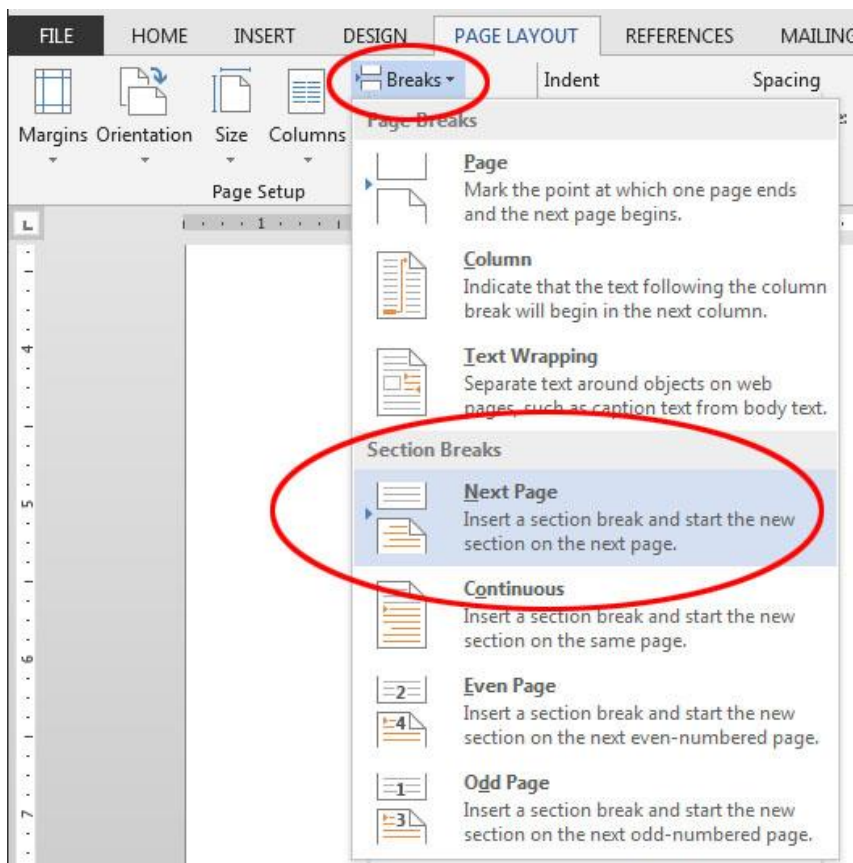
FILE HOME INSERT DESIGN PAGE LAYOUT REFERENCES MAILING

Margins Orientation Size Columns

Breaks

Indent

Spacing

Page Setup

L

1

4

5

6

7

Page Breaks

Page
Mark the point at which one page ends and the next page begins.

Column
Indicate that the text following the column break will begin in the next column.

Text Wrapping
Separate text around objects on web pages, such as caption text from body text.

Section Breaks

Next Page
Insert a section break and start the new section on the next page.

Continuous
Insert a section break and start the new section on the same page.

2
4

Even Page
Insert a section break and start the new section on the next even-numbered page.

1
3

Odd Page
Insert a section break and start the new section on the next odd-numbered page.